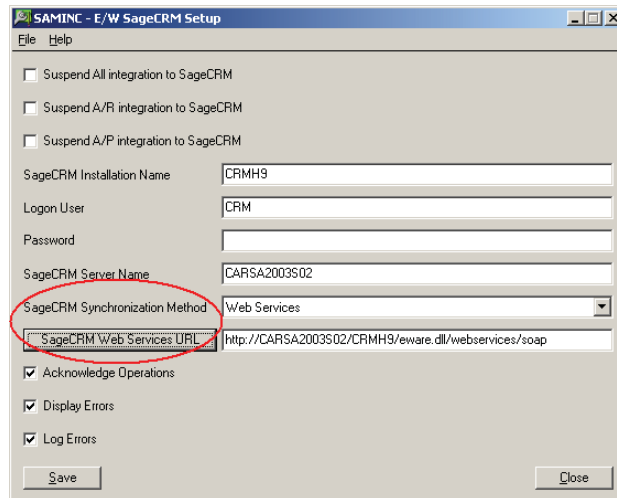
SAMINC - E/W SageCRM Setup

File Help

Suspend All integration to SageCRM

Suspend A/R integration to SageCRM

Suspend A/P integration to SageCRM

SageCRM Installation Name CRMH9

Logon User CRM

Password

SageCRM Server Name CARSA2003S02

SageCRM Synchronization Method Web Services

SageCRM Web Services URL http://CARSA2003S02/CRMH9/eware.dll/webservices/soap

Acknowledge Operations

Display Errors

Log Errors

Save

Close